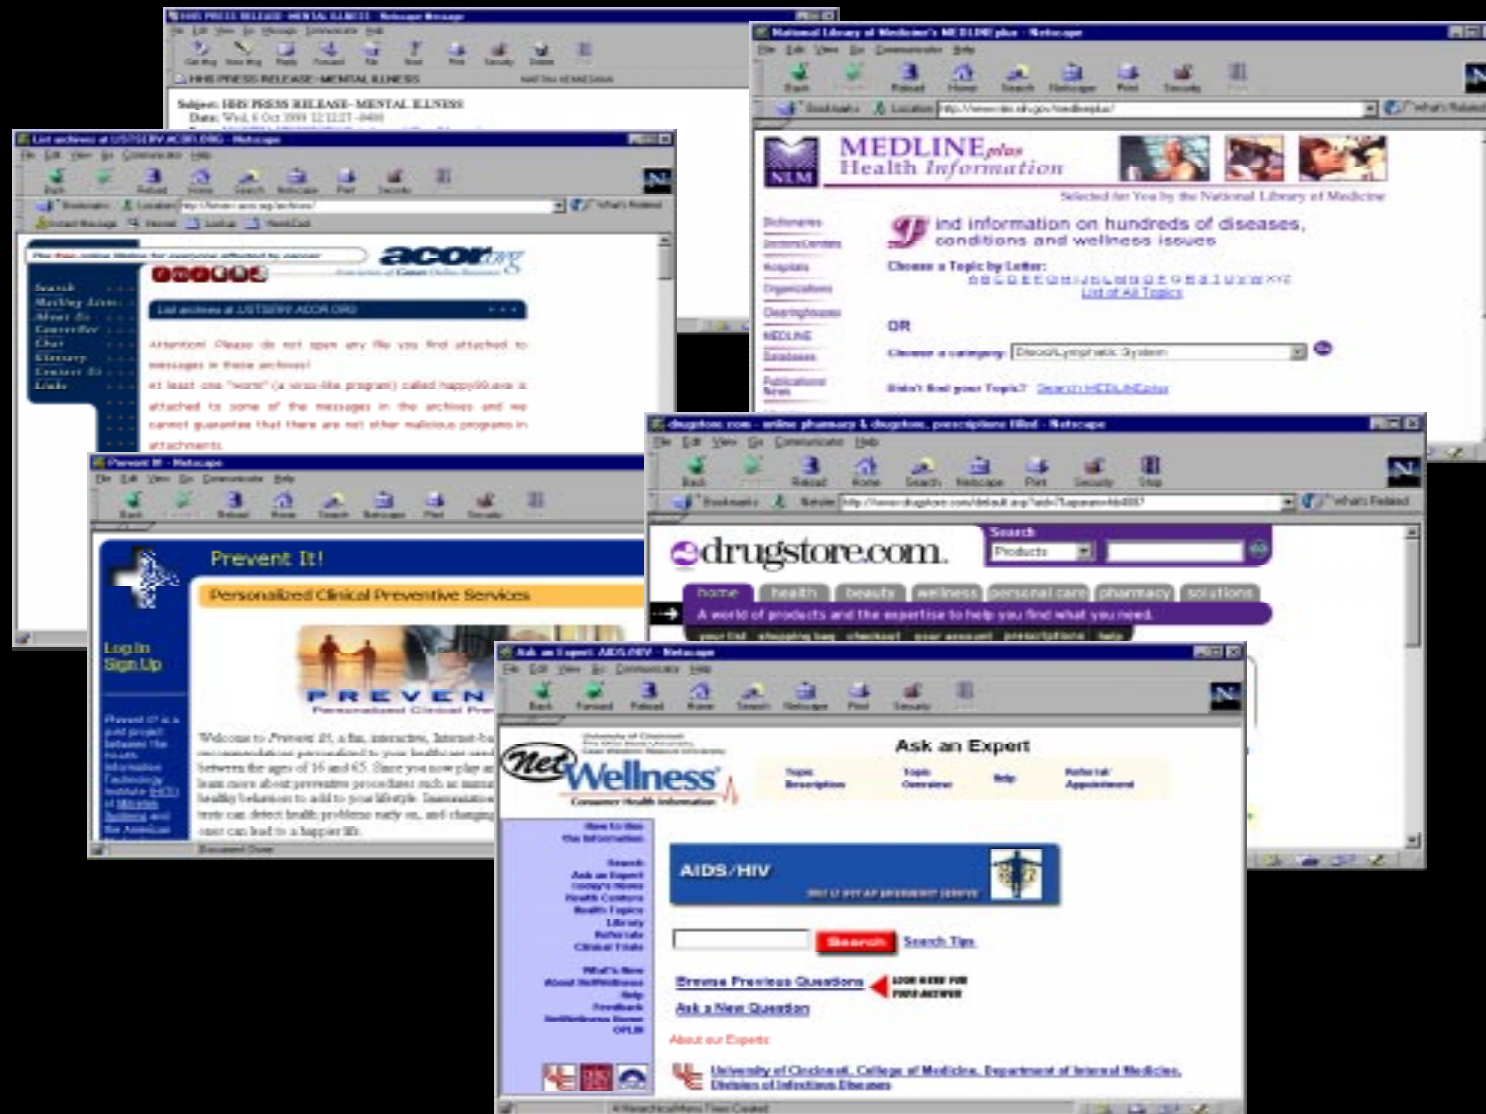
HHS PRESS RELEASE - MENTAL ILLNESS - Netscape Message

HHS PRESS RELEASE - MENTAL ILLNESS

Subject: HHS PRESS RELEASE - MENTAL ILLNESS
Date: Wed, 6 Oct 1999 12:12:27 -0400

National Library of Medicine's MEDLINEplus - Netscape

File Edit View Go Communicator Help

Back Forward Reload Home Search Netscape Print Security

Bookmarks Location: http://www.nlm.nih.gov/medlineplus/ What's Related

NLM

MEDLINEplus Health Information

Selected for You by the National Library of Medicine

Dictionaries
Doctors/Dentists
Hospitals
Organizations
Clearinghouses
MEDLINE
Databases
Publications/News

Find information on hundreds of diseases, conditions and wellness issues

Choose a Topic by Letter:
A B C D E F G H I J K L M N O P Q R S T U V W X Y Z
List of All Topics

OR

Choose a category: Blood/Lymphatic System

Didn't find your Topic? Search MEDLINEplus

List archives at LISTSERV.ACOR.ORG - Netscape

File Edit View Go Communicator Help

Back Forward Reload Home Search Netscape Print Security

Bookmarks Location: http://listserv.acor.org/archives/ What's Related

Instant Message Internet Lookup New&Cool

acor.org
Association of Cancer Online Resources

Search
Mailing Lists
About Us
Contact Us
Chat
Glossary
Contact Us
Links

List archives at LISTSERV.ACOR.ORG

Attention! Please do not open any file you find attached to messages in these archives! at least one "worm" (a virus-like program) called happy99.exe is attached to some of the messages in the archives and we cannot guarantee that there are not other malicious programs in attachments.

Prevent It! - Netscape

File Edit View Go Communicator Help

Back Forward Reload Home Search Netscape Print Security

Prevent It!

Personalized Clinical Preventive Services

PREVENT
Personalized Clinical Pre

Log In
Sign Up

Prevent It! is a joint project between the Health Information Technology Institute (HITI) of Mitretek Systems and the American

Welcome to Prevent It!, a fun, interactive, Internet-ba recommendations personalized to your health ages of 16 and 65. Since you now play an learn more about preventive procedures such as mam healthy behaviors to add to your lifestyle. Examination tests can detect health problems early on, and changing can lead to a happier life.

Document: Done

drugstore.com - online pharmacy & drugstore, prescriptions filled - Netscape

File Edit View Go Communicator Help

Back Forward Reload Home Search Netscape Print Security Stop

Bookmarks Netsite: http://www.drugstore.com/default.asp?aid=... What's Related

drugstore.com

Search
Products

home health beauty wellness personal care pharmacy solutions

A world of products and the expertise to help you find what you need.

your list shopping bag checkout your account prescriptions help

Ask an Expert: AIDS/HIV - Netscape

File Edit View Go Communicator Help

Back Forward Reload Home Search Netscape Print Security

NetWellness
Consumer Health Information

Ask an Expert

Topic Description
Topic Overview
Help
Referral Appointment

How to Use the Information
Search
Ask an Expert
Today's News
Health Centers
Health Topics
Library
Referrals
Clinical Trials
What's New
About NetWellness
Help
Feedback
NetWellness Home
OPLIN

AIDS/HIV

Search Search Tips

Browse Previous Questions LOOK HERE FOR YOUR ANSWER

Ask a New Question

About our Experts

University of Cincinnati, College of Medicine, Department of Internal Medicine, Division of Infectious Diseases